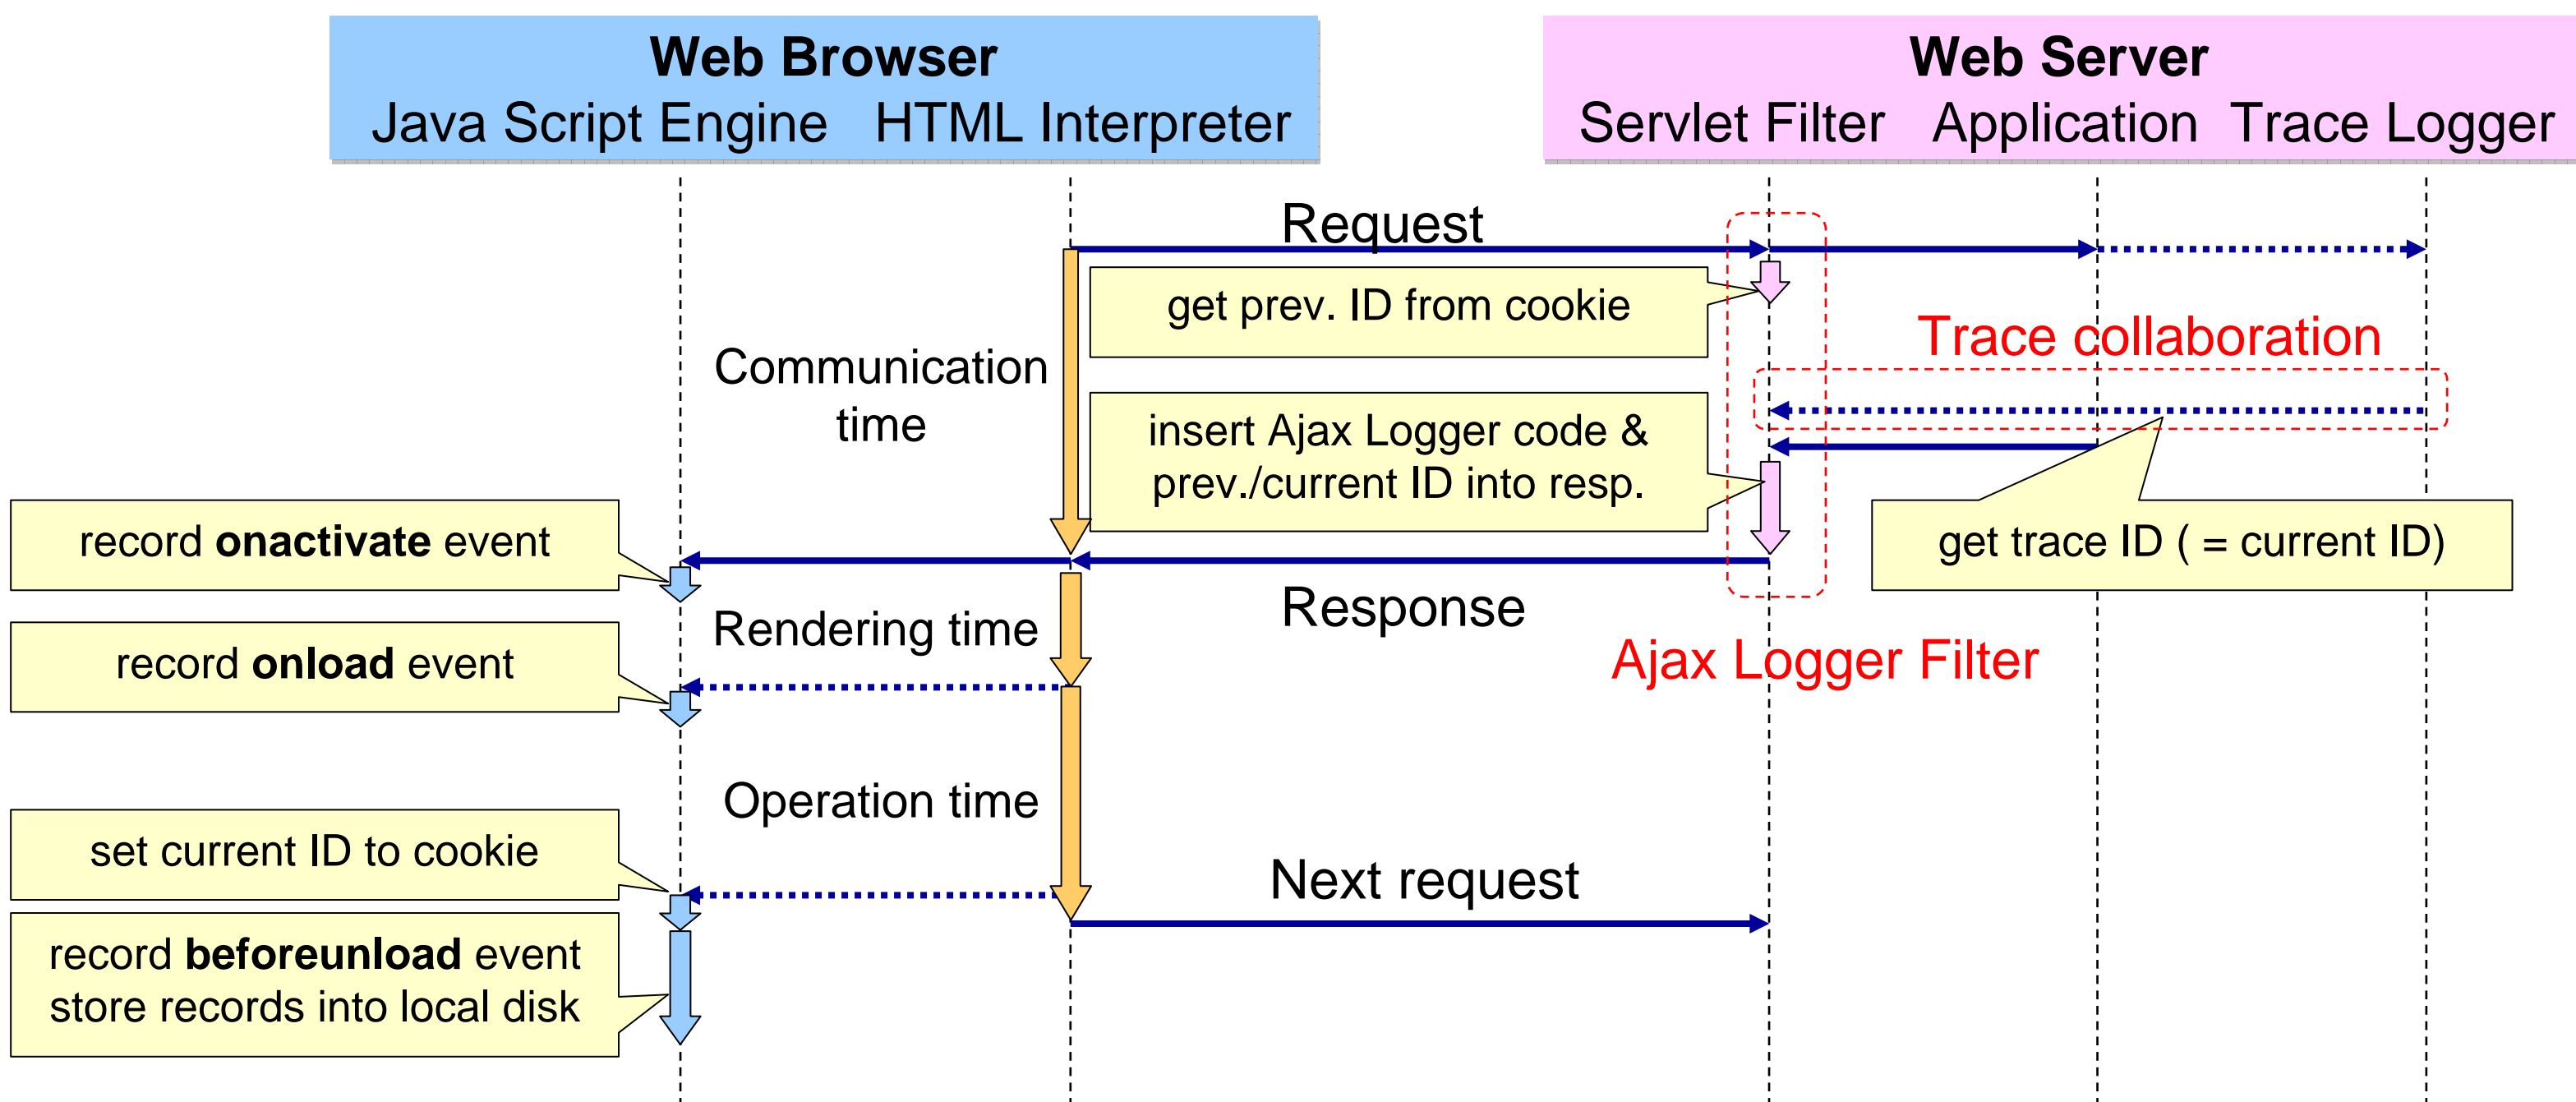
Web Browser
Java Script Engine HTML Interpreter

Web Server
Servlet Filter Application Trace Logger

Request

get prev. ID from cookie

Trace collaboration

Communication time

insert Ajax Logger code & prev./current ID into resp.

record **onactivate** event

get trace ID ( = current ID)

Response

Rendering time

Ajax Logger Filter

record **onload** event

Operation time

set current ID to cookie

Next request

record **beforeunload** event
store records into local disk